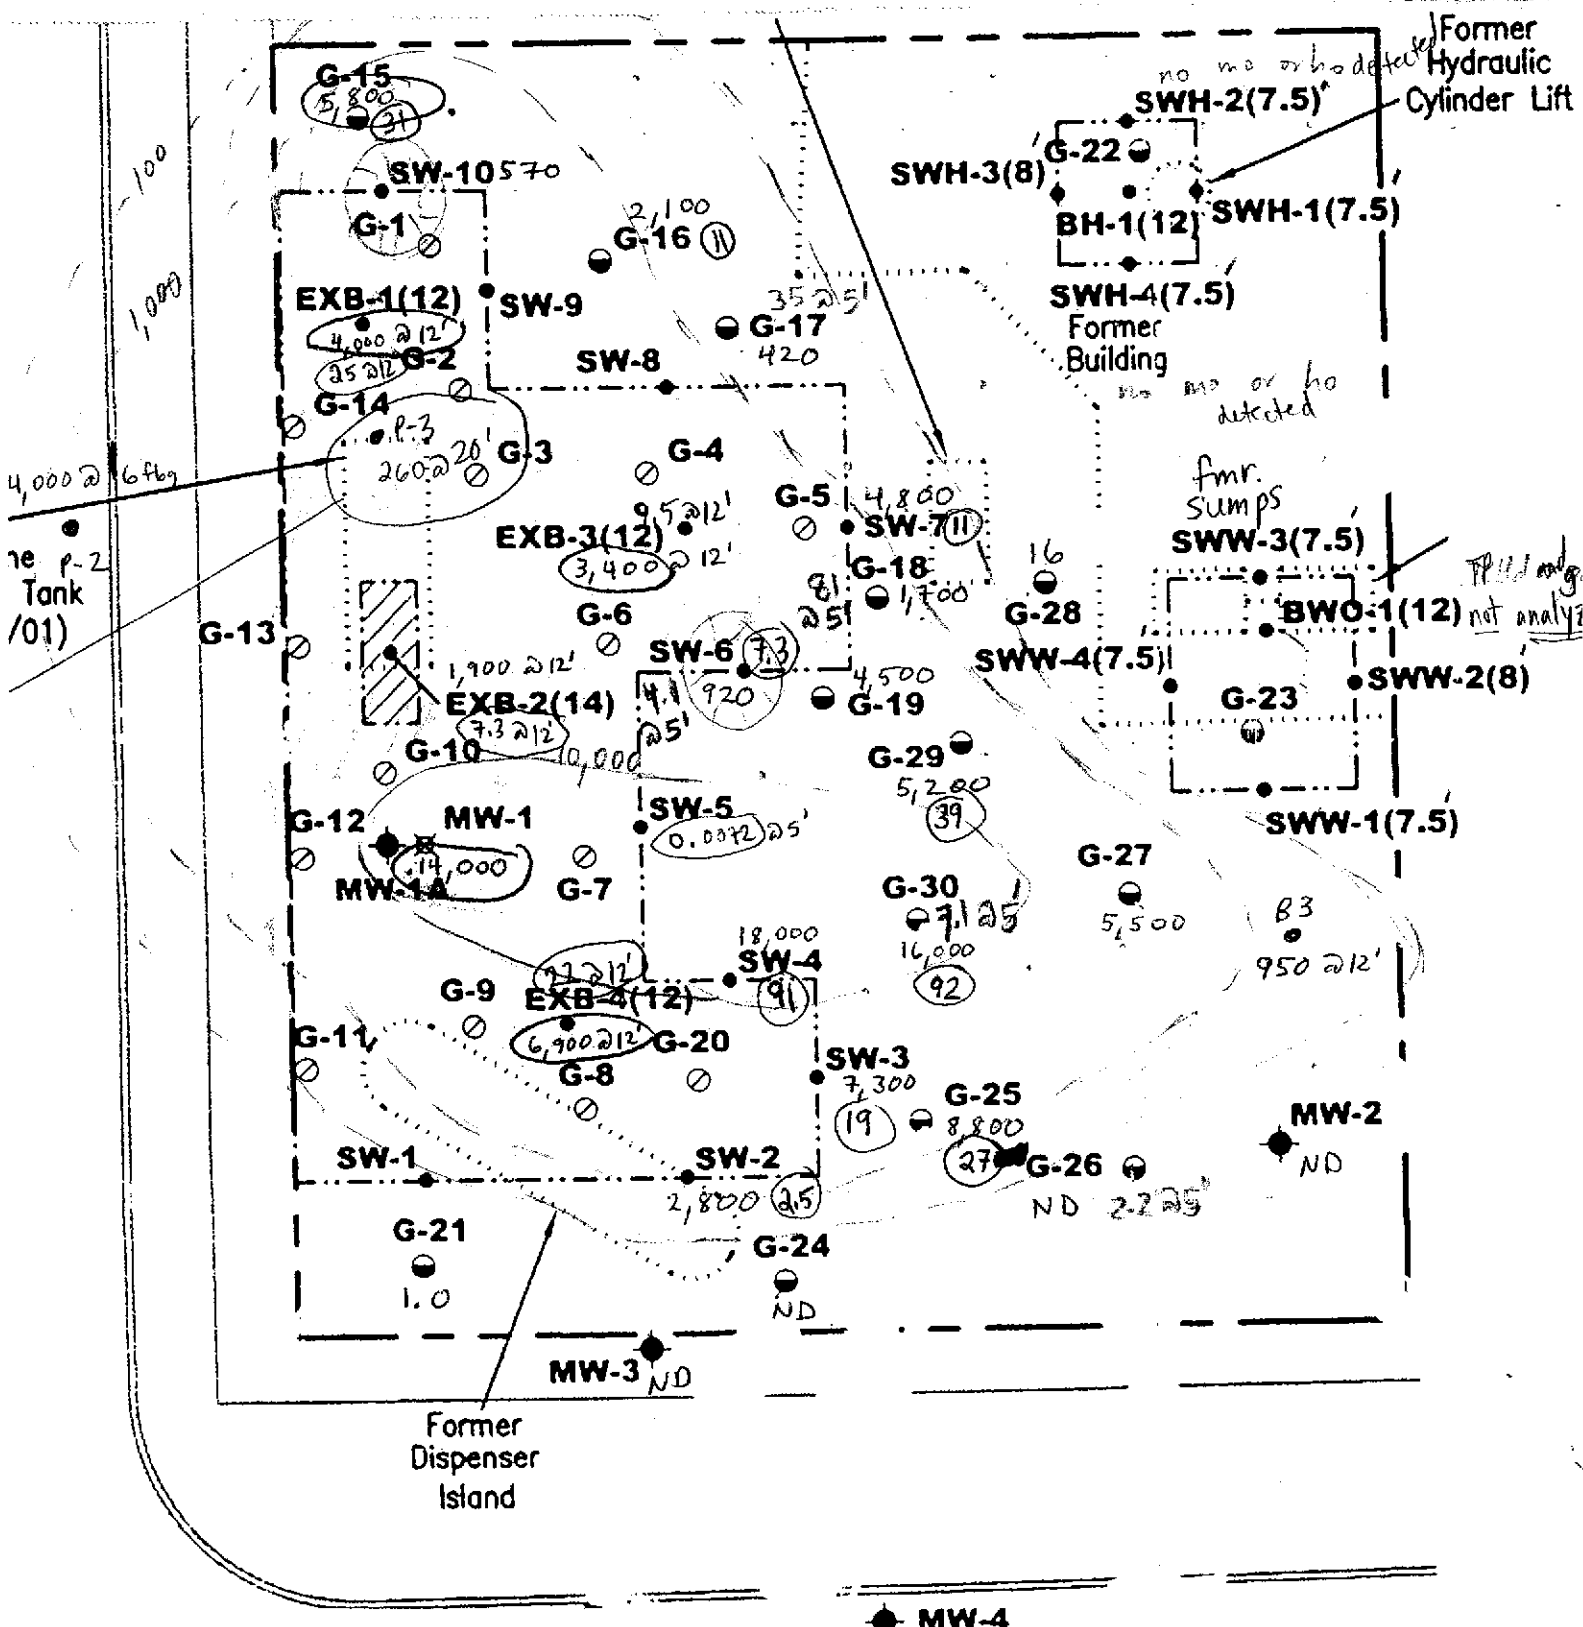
Former Hydraulic Cylinder Lift
no mo or ho detected
SWH-2(7.5)
G-15
5,800
21
SW-10 570
G-22
SWH-3(8)
SWH-1(7.5)
BH-1(12)
100
G-1
2,100
G-16 11
1,000
EXB-1(12)
SW-9
SWH-4(7.5)
35 @ 5'
4,000 @ 12'
G-17
420
Former Building
25 @ 12
G-2
SW-8
no mo or ho detected
G-14
P-3
260 @ 20'
G-3
G-4
4,000 @ 6 fbg
fmr. sumps
9.5 @ 12'
G-5
4,800
EXB-3(12)
SW-7 11
SWW-3(7.5)
ne P-2
Tank
/01)
3,400 @ 12'
81 @ 5'
G-18
1,700
16
G-28
BWO-1(12)
TPH and g not analyz
G-13
G-6
SW-6 7.3
SWW-4(7.5)
SWW-2(8)
1,900 @ 12'
920
4,500
G-19
G-23
EXB-2(14)
4.1 @ 5'
7.3 @ 12'
G-10
10,000
G-29
5,200
39
G-12
MW-1
SW-5
0.0072 @ 5'
SWW-1(7.5)
14,000
G-27
MW-1A
G-7
G-30
7.1 @ 5
5,500
83
18,000
16,000
950 @ 12'
22 @ 12'
SW-4
91
92
G-9
EXB-4(12)
G-11
6,900 @ 12'
G-20
G-8
SW-3
7,300
19
G-25
8,800
MW-2
SW-1
SW-2
27
G-26
ND
2,800
2.5
ND
2.2 @ 5
G-21
G-24
1.0
ND
MW-3 ND
Former Dispenser Island
MW-4